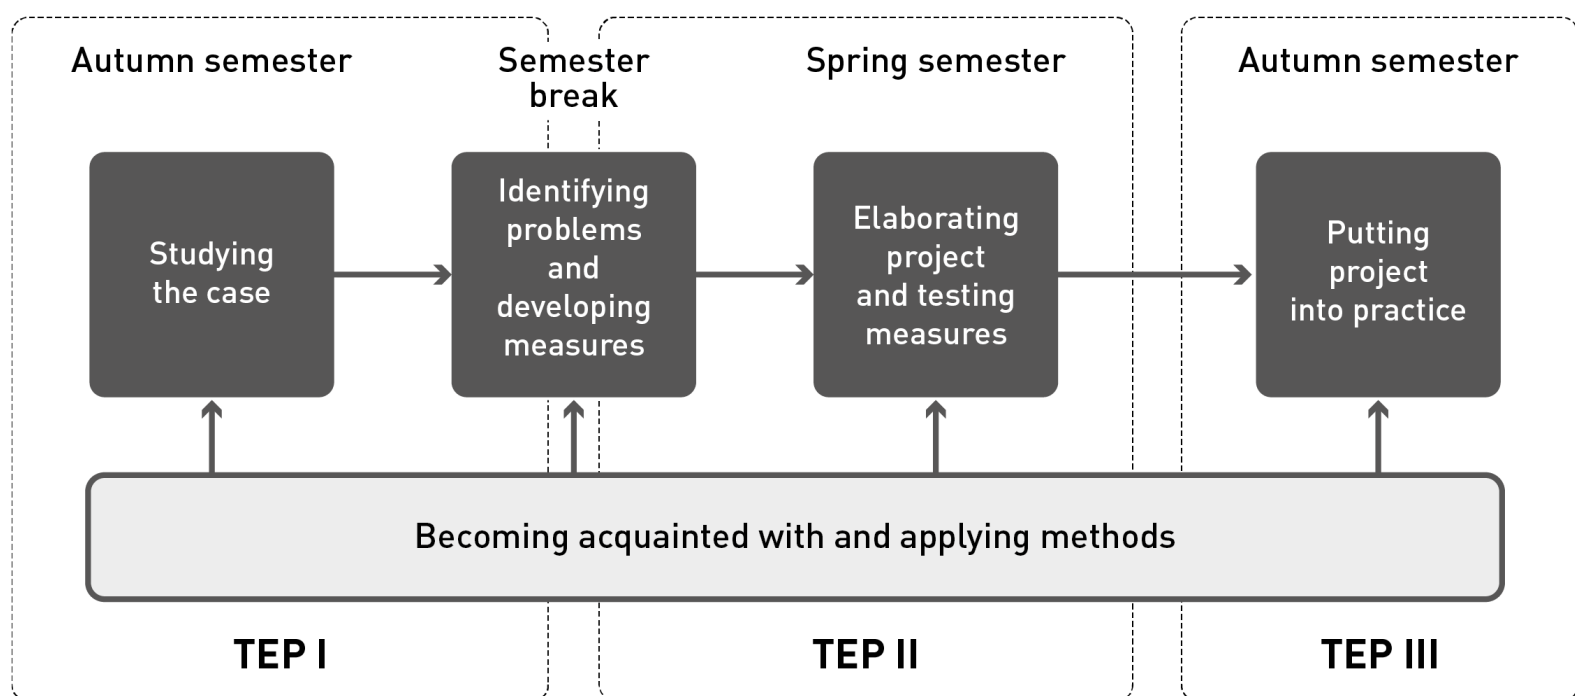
Autumn semester

Semester break

Spring semester

Autumn semester

Studying the case

Identifying problems and developing measures

Elaborating project and testing measures

Putting project into practice

Becoming acquainted with and applying methods

TEP I

TEP II

TEP III